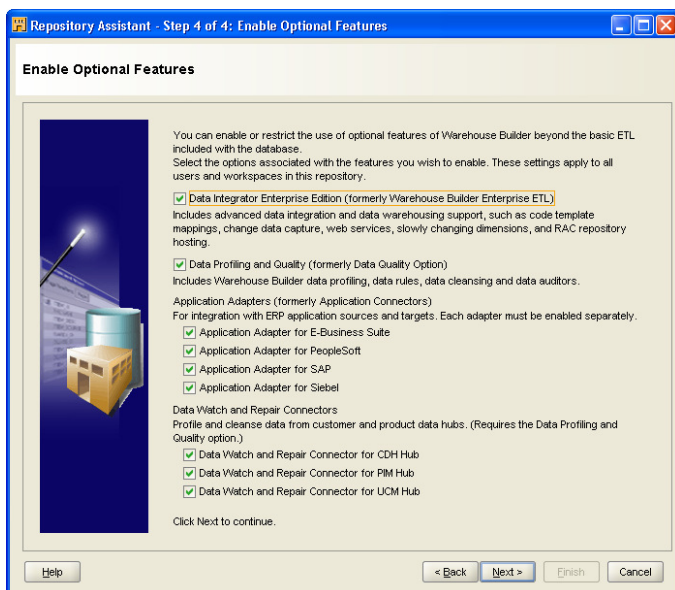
Repository Assistant - Step 4 of 4: Enable Optional Features

Enable Optional Features

You can enable or restrict the use of optional features of Warehouse Builder beyond the basic ETL included with the database.
Select the options associated with the features you wish to enable. These settings apply to all users and workspaces in this repository.

Data Integrator Enterprise Edition (formerly Warehouse Builder Enterprise ETL)
Includes advanced data integration and data warehousing support, such as code template mappings, change data capture, web services, slowly changing dimensions, and RAC repository hosting.

Data Profiling and Quality (formerly Data Quality Option)
Includes Warehouse Builder data profiling, data rules, data cleansing and data auditors.

Application Adapters (formerly Application Connectors)
For integration with ERP application sources and targets. Each adapter must be enabled separately.
Application Adapter for E-Business Suite
Application Adapter for PeopleSoft
Application Adapter for SAP
Application Adapter for Siebel

Data Watch and Repair Connectors
Profile and cleanse data from customer and product data hubs. (Requires the Data Profiling and Quality option.)
Data Watch and Repair Connector for CDH Hub
Data Watch and Repair Connector for PIM Hub
Data Watch and Repair Connector for UCM Hub

Click Next to continue.

Help
< Back
Next >
Finish
Cancel